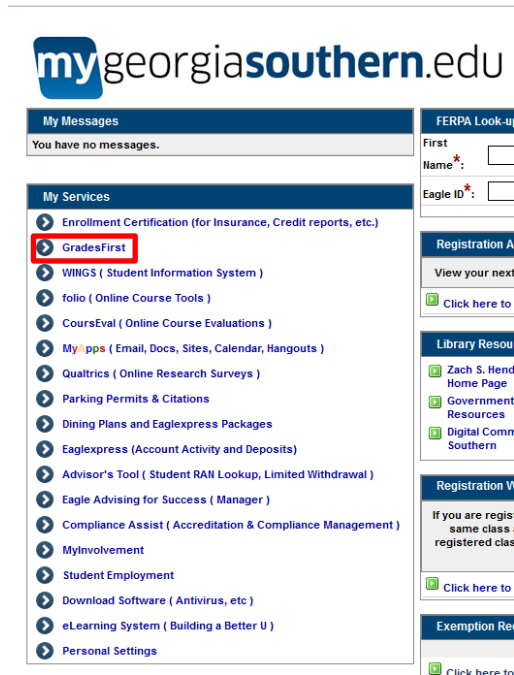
mygeorgiasouthern.edu

My Messages

You have no messages.

My Services

Enrollment Certification (for Insurance, Credit reports, etc.)

GradesFirst

WINGS ( Student Information System )

folio ( Online Course Tools )

CoursEval ( Online Course Evaluations )

MyApps ( Email, Docs, Sites, Calendar, Hangouts )

Qualtrics ( Online Research Surveys )

Parking Permits & Citations

Dining Plans and Eaglexpress Packages

Eaglexpress (Account Activity and Deposits)

Advisor's Tool ( Student RAN Lookup, Limited Withdrawal )

Eagle Advising for Success ( Manager )

Compliance Assist ( Accreditation & Compliance Management )

MyInvolvement

Student Employment

Download Software ( Antivirus, etc )

eLearning System ( Building a Better U )

Personal Settings

FERPA Look-u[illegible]

First Name*:

Eagle ID*:

Registration A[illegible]

View your next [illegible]

Click here to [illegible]

Library Resou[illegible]

Zach S. Hend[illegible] Home Page

Government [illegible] Resources

Digital Comm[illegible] Southern

Registration W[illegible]

If you are regist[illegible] same class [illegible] registered clas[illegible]

Click here to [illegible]

Exemption Re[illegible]

Click here to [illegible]